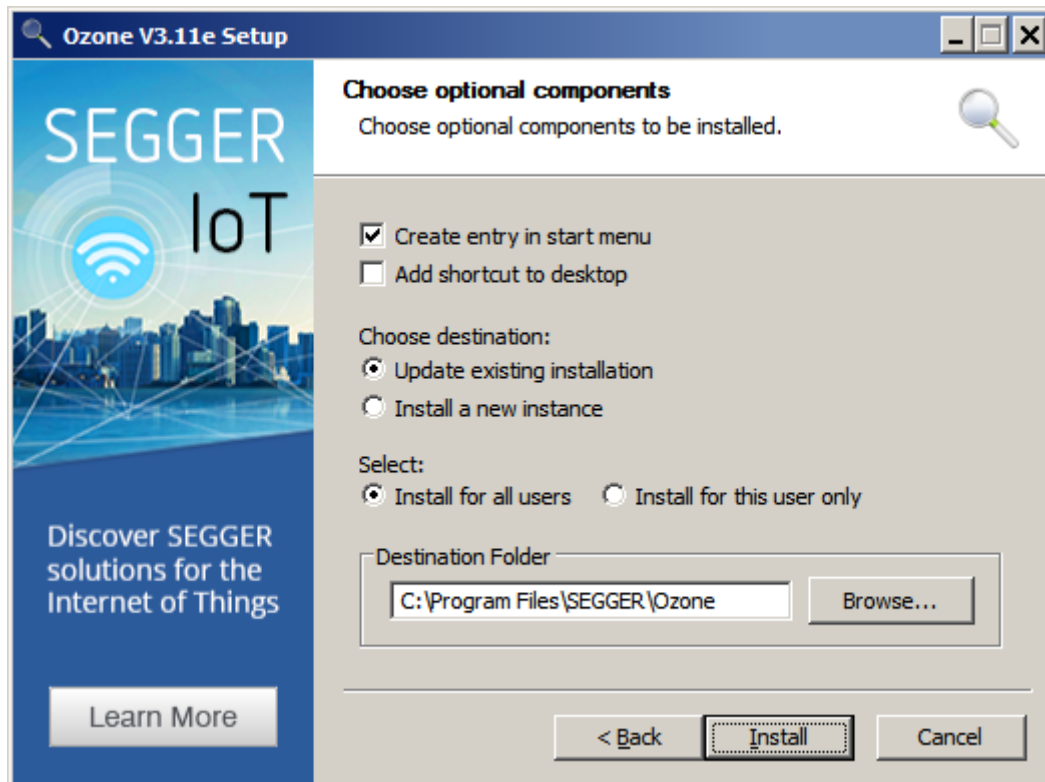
Ozone V3.11e Setup

SEGGER
IoT

Discover SEGGER solutions for the Internet of Things

Learn More

Choose optional components
Choose optional components to be installed.

Create entry in start menu
Add shortcut to desktop

Choose destination:
Update existing installation
Install a new instance

Select:
Install for all users
Install for this user only

Destination Folder
C:\Program Files\SEGGER\Ozone
Browse...

< Back
Install
Cancel